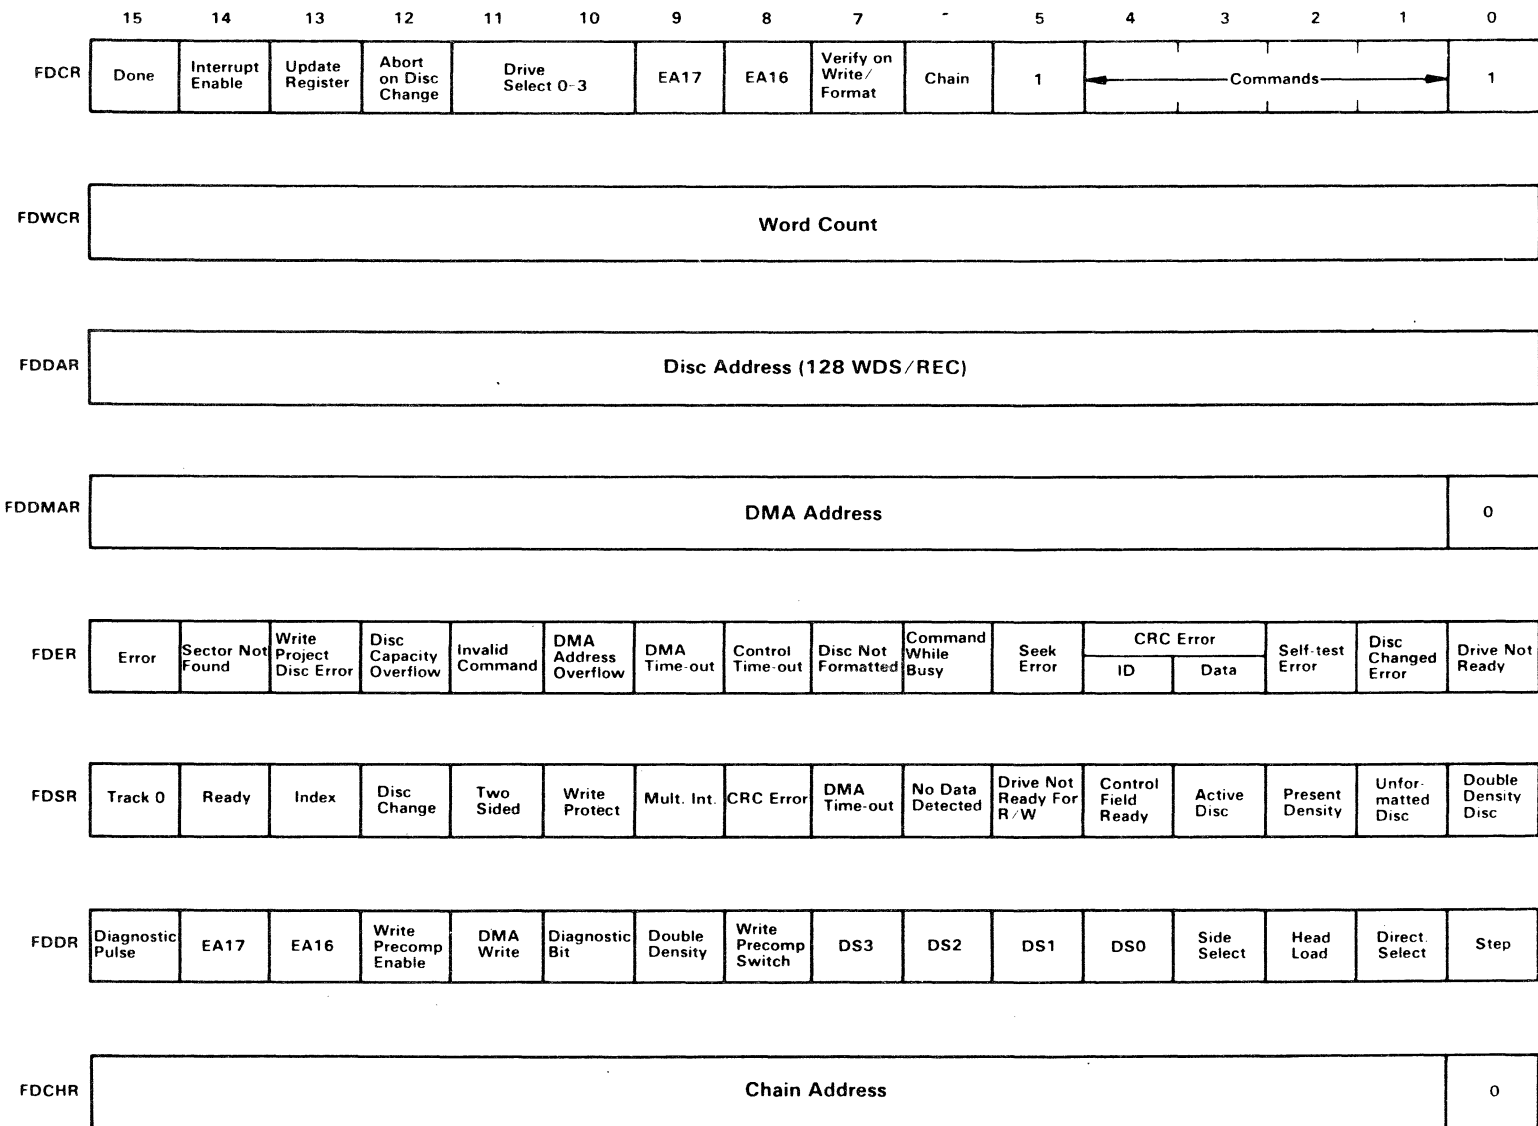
| | 15 | 14 | 13 | 12 | 11 | 10 | 9 | 8 | 7 | - | 5 | 4 | 3 | 2 | 1 | 0 |
|---|---|---|---|---|---|---|---|---|---|---|---|---|---|---|---|---|
| FDCR | Done | Interrupt Enable | Update Register | Abort on Disc Change | Drive Select 0-3 | | EA17 | EA16 | Verify on Write/ Format | Chain | 1 | Commands | | | | 1 |

FDWCR Word Count

FDDAR Disc Address (128 WDS/REC)

FDDMAR DMA Address 0

| FDER | Error | Sector Not Found | Write Project Disc Error | Disc Capacity Overflow | Invalid Command | DMA Address Overflow | DMA Time-out | Control Time-out | Disc Not Formatted | Command While Busy | Seek Error | CRC Error ID | CRC Error Data | Self-test Error | Disc Changed Error | Drive Not Ready |
|---|---|---|---|---|---|---|---|---|---|---|---|---|---|---|---|---|
| FDSR | Track 0 | Ready | Index | Disc Change | Two Sided | Write Protect | Mult. Int. | CRC Error | DMA Time-out | No Data Detected | Drive Not Ready For R/W | Control Field Ready | Active Disc | Present Density | Unfor-matted Disc | Double Density Disc |
| FDDR | Diagnostic Pulse | EA17 | EA16 | Write Precomp Enable | DMA Write | Diagnostic Bit | Double Density | Write Precomp Switch | DS3 | DS2 | DS1 | DS0 | Side Select | Head Load | Direct. Select | Step |

FDCHR Chain Address 0